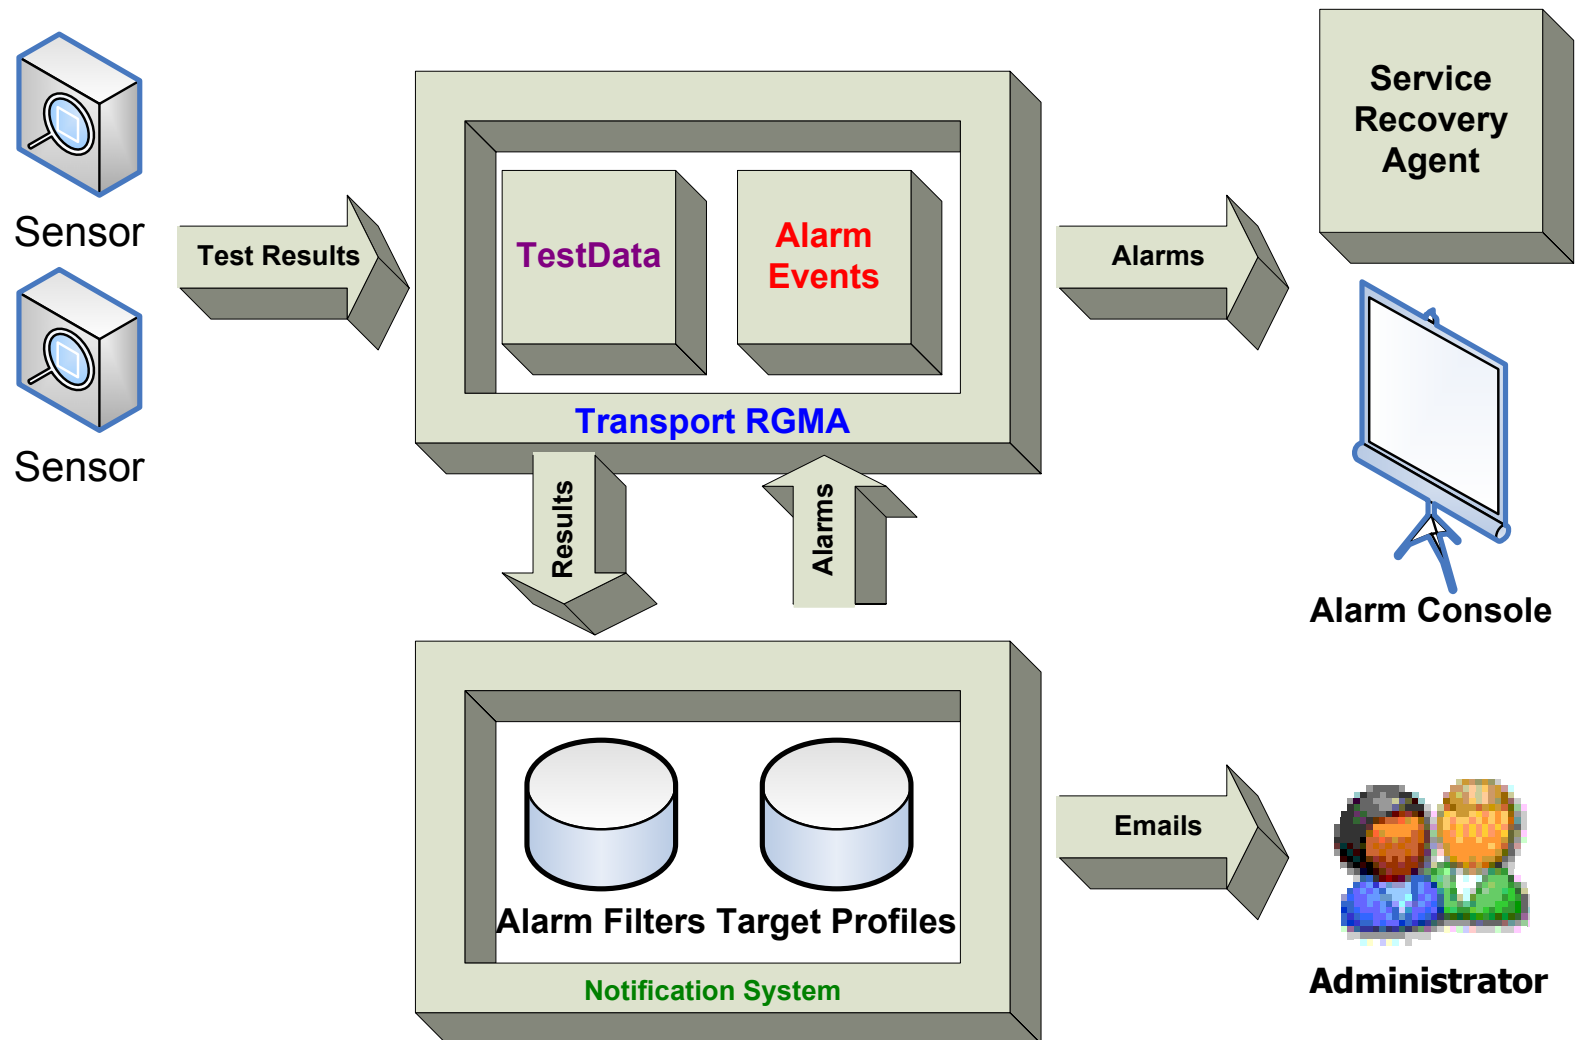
Sensor

Sensor

Test Results

TestData

Alarm Events

Transport RGMA

Alarms

Service Recovery Agent

Alarm Console

Results

Alarms

Alarm Filters Target Profiles

Notification System

Emails

Administrator